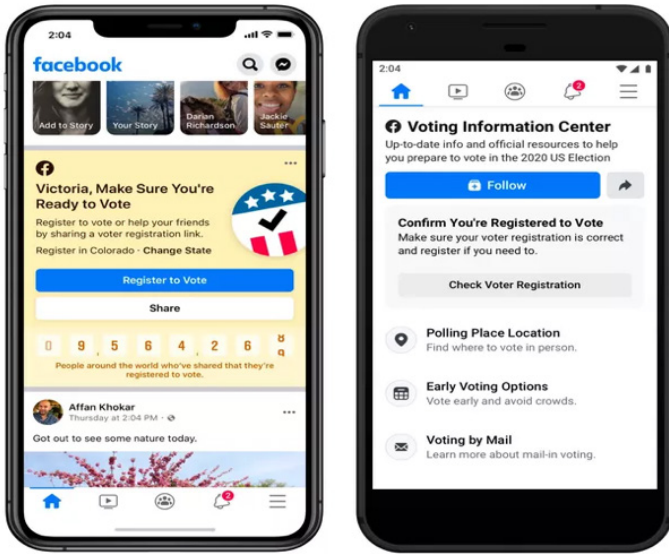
2:04

facebook

Add to Story

Your Story

Darian Richardson

Jackie Sauter

Victoria, Make Sure You're Ready to Vote

Register to vote or help your friends by sharing a voter registration link.

Register in Colorado · Change State

Register to Vote

Share

0 9 5 6 4 2 6 8

People around the world who've shared that they're registered to vote.

Affan Khokar

Thursday at 2:04 PM ·

Got out to see some nature today.

2

2:04

2

Voting Information Center

Up-to-date info and official resources to help you prepare to vote in the 2020 US Election

Follow

Confirm You're Registered to Vote

Make sure your voter registration is correct and register if you need to.

Check Voter Registration

Polling Place Location

Find where to vote in person.

Early Voting Options

Vote early and avoid crowds.

Voting by Mail

Learn more about mail-in voting.